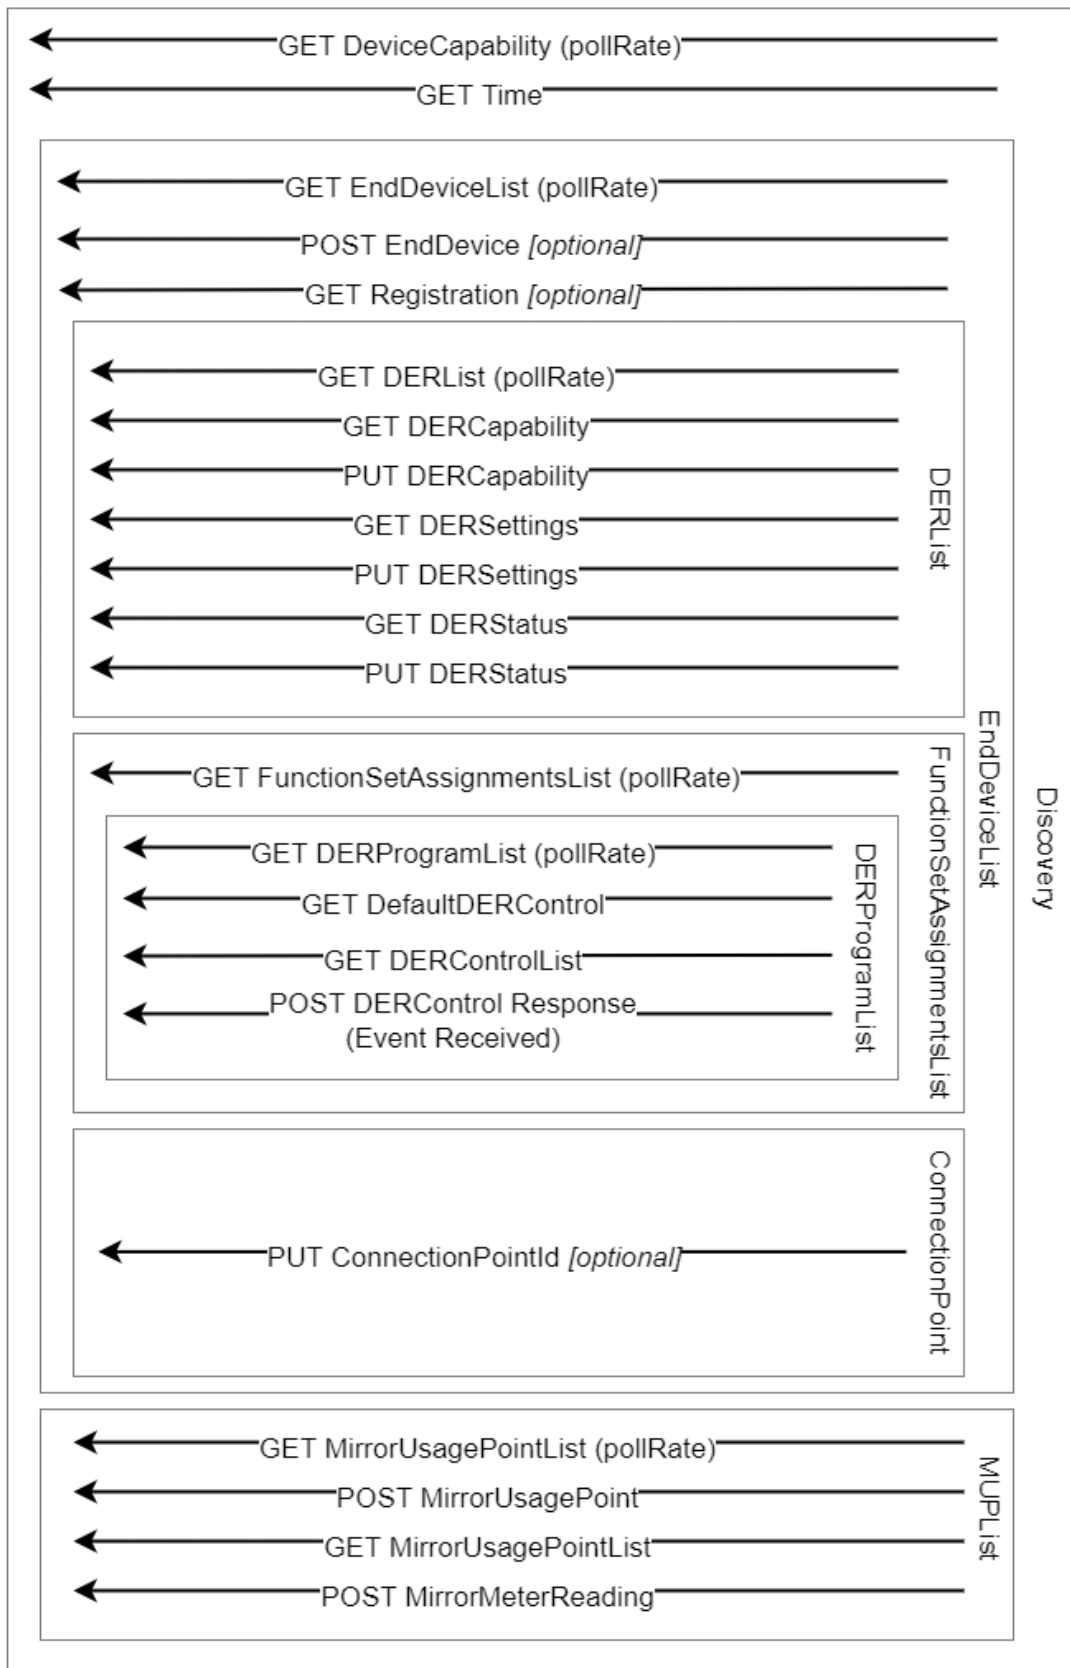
GET DeviceCapability (pollRate)
GET Time
GET EndDeviceList (pollRate)
POST EndDevice *[optional]*
GET Registration *[optional]*
GET DERList (pollRate)
GET DERCapability
PUT DERCapability
GET DERSettings
PUT DERSettings
GET DERStatus
PUT DERStatus
DERList
GET FunctionSetAssignmentsList (pollRate)
GET DERProgramList (pollRate)
GET DefaultDERControl
GET DERControlList
POST DERControl Response (Event Received)
DERProgramList
FunctionSetAssignmentsList
PUT ConnectionPointId *[optional]*
ConnectionPoint
EndDeviceList
Discovery
GET MirrorUsagePointList (pollRate)
POST MirrorUsagePoint
GET MirrorUsagePointList
POST MirrorMeterReading
MUPList